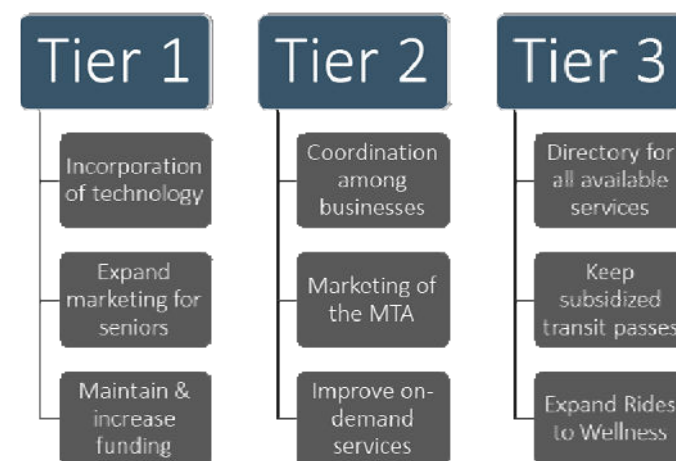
Tier 1

Incorporation of technology

Expand marketing for seniors

Maintain & increase funding

Tier 2

Coordination among businesses

Marketing of the MTA

Improve on-demand services

Tier 3

Directory for all available services

Keep subsidized transit passes

Expand Rides to Wellness